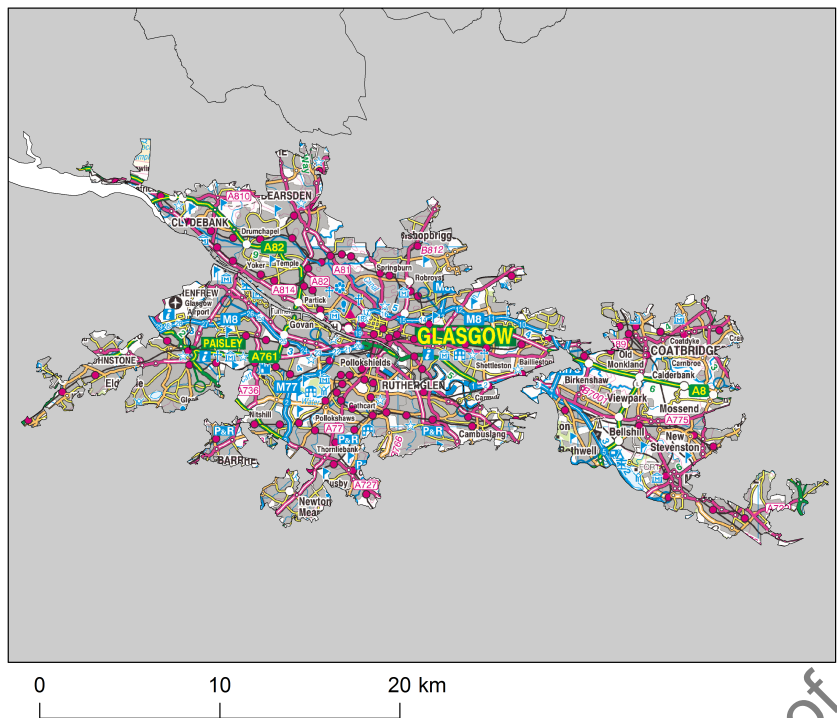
CLYDEBANK
BEARSDEN
A810
Drumchapel
A82
Yoker
Temple
Bishopbriggs
B812
A81
Springburn
Robroyston
A82
A814
Partick
RENFREW
Glasgow Airport
M8
Govan
GLASGOW
M8
JOHNSTONE
Elderslie
PAISLEY
A761
Pollokshields
Shettleston
Baillieston
A736
M77
RUTHERGLEN
Nitshill
Pollokshaws
Cathcart
Carmyle
P&R
A77
P&R
P&R
Cambuslang
BARRHEAD
Thornliebank
B766
Newton Mearns
Busby
A727
B9
Old Monkland
COATBRIDGE
Coatdyke
Carnbroe
Birkenshaw
A8
Viewpark
Calderbank
Mossend
Bellshill
A775
Motherwell
New Stevenston

0
10
20 km